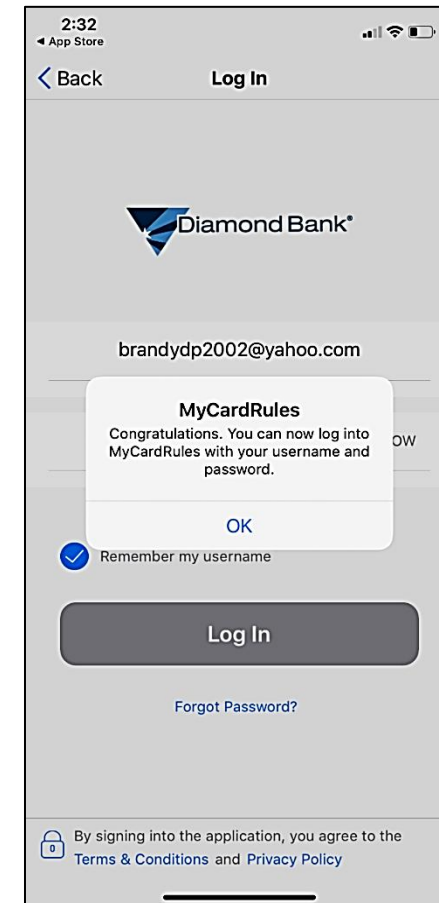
2:32
◂ App Store

< Back

Log In

Diamond Bank®

brandydp2002@yahoo.com

MyCardRules

Congratulations. You can now log into MyCardRules with your username and password.

OK

OW

Remember my username

Log In

Forgot Password?

By signing into the application, you agree to the Terms & Conditions and Privacy Policy